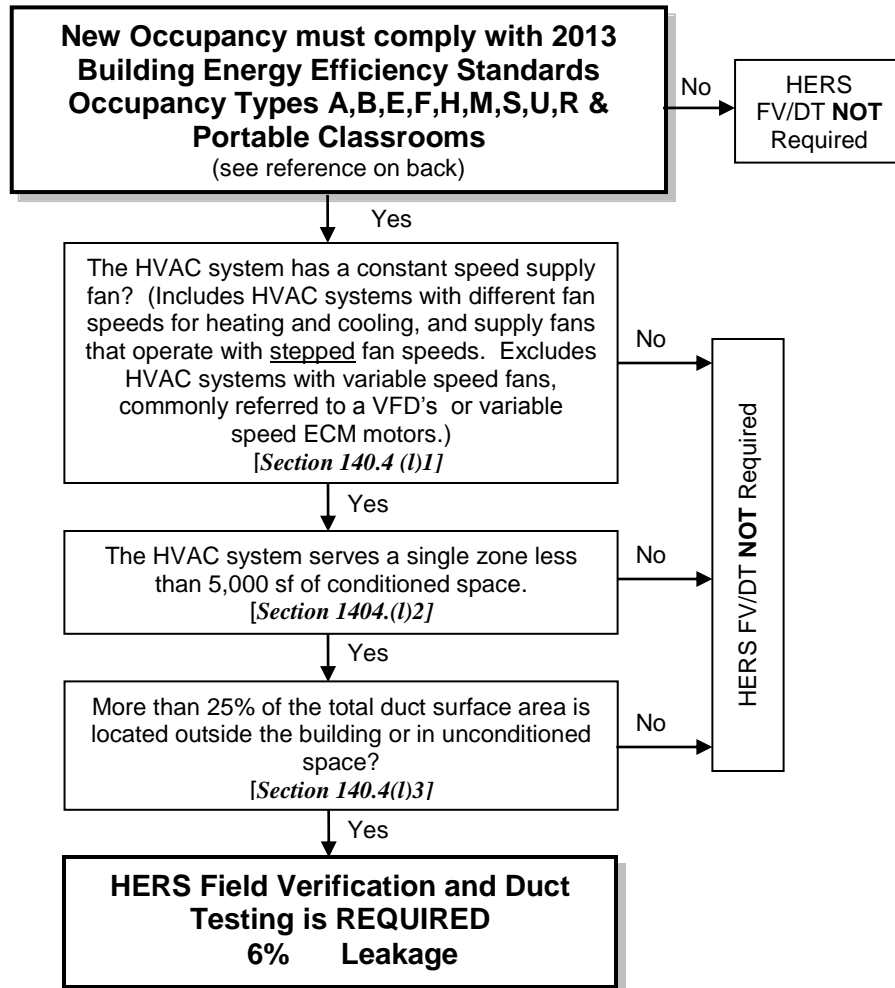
New Occupancy must comply with 2013 Building Energy Efficiency Standards Occupancy Types A,B,E,F,H,M,S,U,R & Portable Classrooms
(see reference on back)

No

HERS FV/DT NOT Required

Yes

The HVAC system has a constant speed supply fan? (Includes HVAC systems with different fan speeds for heating and cooling, and supply fans that operate with stepped fan speeds. Excludes HVAC systems with variable speed fans, commonly referred to a VFD's or variable speed ECM motors.)
[Section 140.4 (l)1]

No

HERS FV/DT NOT Required

Yes

The HVAC system serves a single zone less than 5,000 sf of conditioned space.
[Section 1404.(l)2]

No

Yes

More than 25% of the total duct surface area is located outside the building or in unconditioned space?
[Section 140.4(l)3]

No

Yes

HERS Field Verification and Duct Testing is REQUIRED
6% Leakage